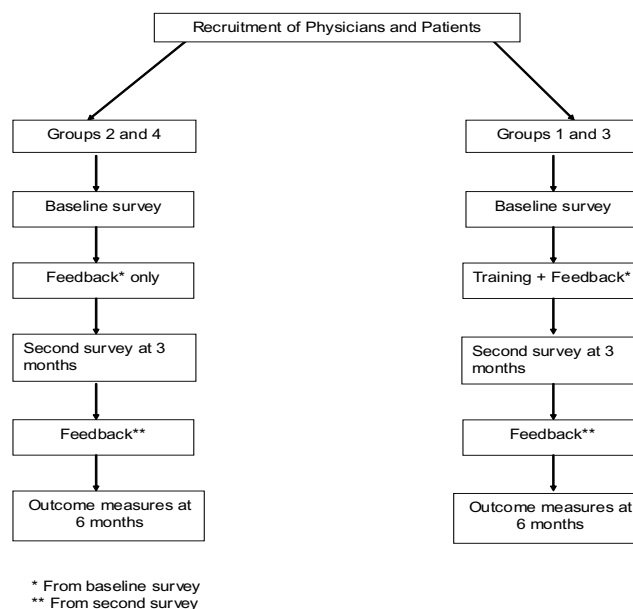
Recruitment of Physicians and Patients

Groups 2 and 4

Baseline survey

Feedback* only

Second survey at 3 months

Feedback**

Outcome measures at 6 months

Groups 1 and 3

Baseline survey

Training + Feedback*

Second survey at 3 months

Feedback**

Outcome measures at 6 months

* From baseline survey
** From second survey